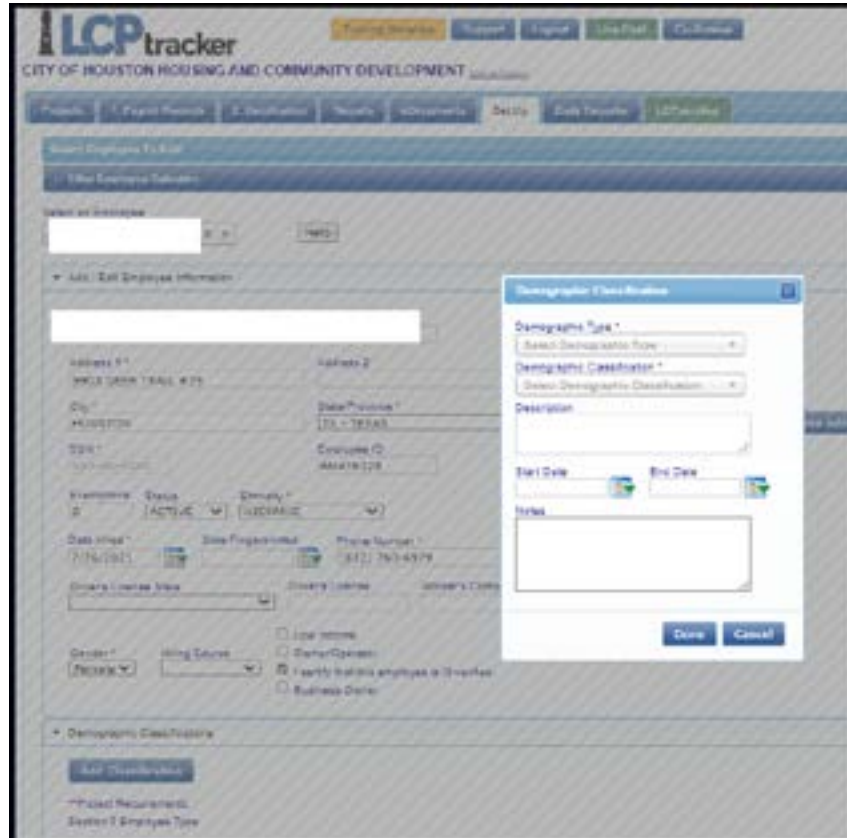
LCPtracker

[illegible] Support Logout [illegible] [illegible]

CITY OF HOUSTON HOUSING AND COMMUNITY DEVELOPMENT

Projects | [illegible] | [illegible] | Reports | eDocuments | Setup | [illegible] | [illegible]

Select Employee To Edit

Filter Employee Selection

Select an Employee

Help

Add / Edit Employee Information

Address 1 *
Address 2
City *
HOUSTON
State/Province *
TX - TEXAS
SSN *
Employee ID
Exemptions
Status
ACTIVE
Ethnicity *
Date Hired *
7/26/2021
Date Fingerprinted
Phone Number *
Drivers License State
Drivers License
Gender *
Female
Hiring Source
Low Income
Owner/Operator
I certify that this employee is Diversified
Business Owner

Demographic Classifications

Add Classification

**Project Requirements
Section 3 Employee Type

Demographic Classification

Demographic Type *
Select Demographic Type
Demographic Classification *
Select Demographic Classification
Description
Start Date
End Date
Notes

Done
Cancel